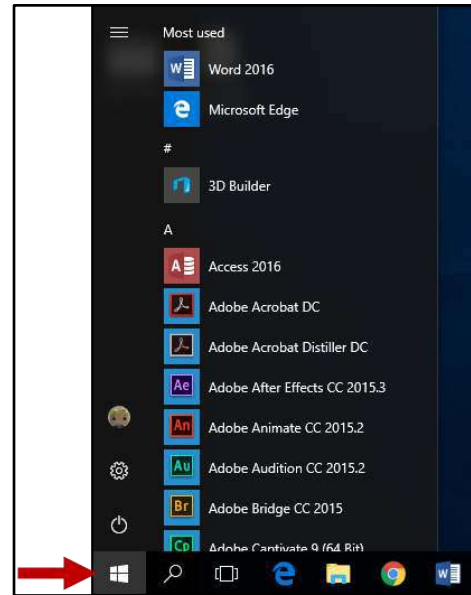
Most used
Word 2016
Microsoft Edge
#
3D Builder
A
Access 2016
Adobe Acrobat DC
Adobe Acrobat Distiller DC
Adobe After Effects CC 2015.3
Adobe Animate CC 2015.2
Adobe Audition CC 2015.2
Adobe Bridge CC 2015
Adobe Captivate 9 (64 Bit)